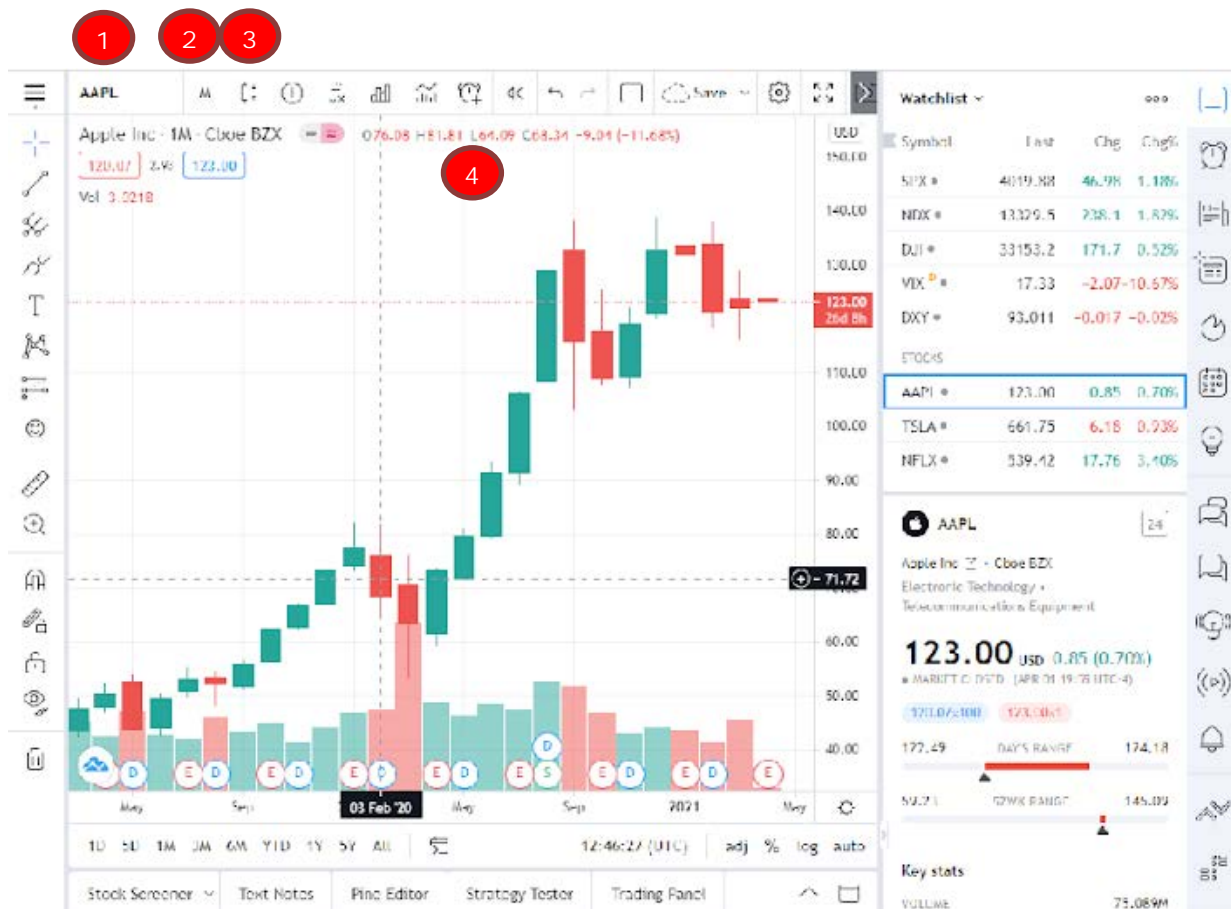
1 2 3

AAPL M Save

Apple Inc · 1M · Cboe BZX O76.08 H81.81 L64.09 C68.34 −9.04 (−11.68%) USD

120.07 2.93 123.00

Vol 3.021B

4

150.00
140.00
130.00
123.00 26d 8h
110.00
100.00
90.00
80.00
71.72
60.00
50.00
40.00

May Sep 03 Feb '20 May Sep 2021 May

1D 5D 1M 3M 6M YTD 1Y 5Y All 12:46:27 (UTC) adj % log auto

Stock Screener Text Notes Pine Editor Strategy Tester Trading Panel

Watchlist

| Symbol | Last | Chg | Chg% |
|---|---|---|---|
| SPX | 4019.88 | 46.98 | 1.18% |
| NDX | 13329.5 | 238.1 | 1.82% |
| DJI | 33153.2 | 171.7 | 0.52% |
| VIX | 17.33 | −2.07 | −10.67% |
| DXY | 93.011 | −0.017 | −0.02% |
| STOCKS | | | |
| AAPL | 123.00 | 0.85 | 0.70% |
| TSLA | 661.75 | 6.18 | 0.93% |
| NFLX | 539.42 | 17.76 | 3.40% |

AAPL 24

Apple Inc · Cboe BZX
Electronic Technology · Telecommunications Equipment

123.00 USD 0.85 (0.70%)
MARKET CLOSED (APR 01 19:75 UTC-4)

123.07×100 123.08×1

122.49 DAY'S RANGE 124.18

53.21 52WK RANGE 145.09

Key stats

VOLUME 75.089M